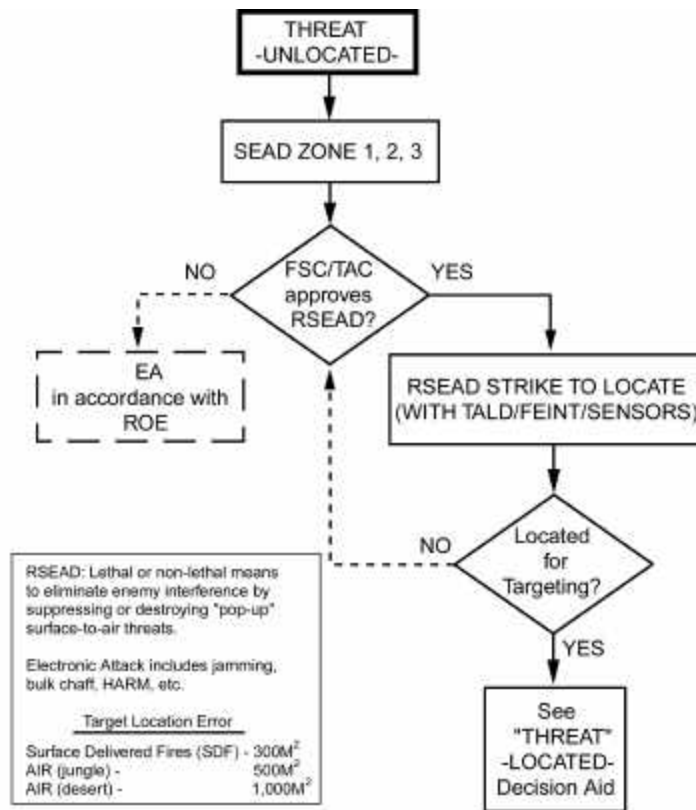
THREAT
-UNLOCATED-

SEAD ZONE 1, 2, 3

FSC/TAC approves RSEAD?

NO

YES

EA in accordance with ROE

RSEAD STRIKE TO LOCATE (WITH TALD/FEINT/SENSORS)

Located for Targeting?

NO

YES

See "THREAT" -LOCATED- Decision Aid

RSEAD: Lethal or non-lethal means to eliminate enemy interference by suppressing or destroying "pop-up" surface-to-air threats.

Electronic Attack includes jamming, bulk chaff, HARM, etc.

Target Location Error

Surface Delivered Fires (SDF) - $300M^2$
AIR (jungle) - $500M^2$
AIR (desert) - $1,000M^2$